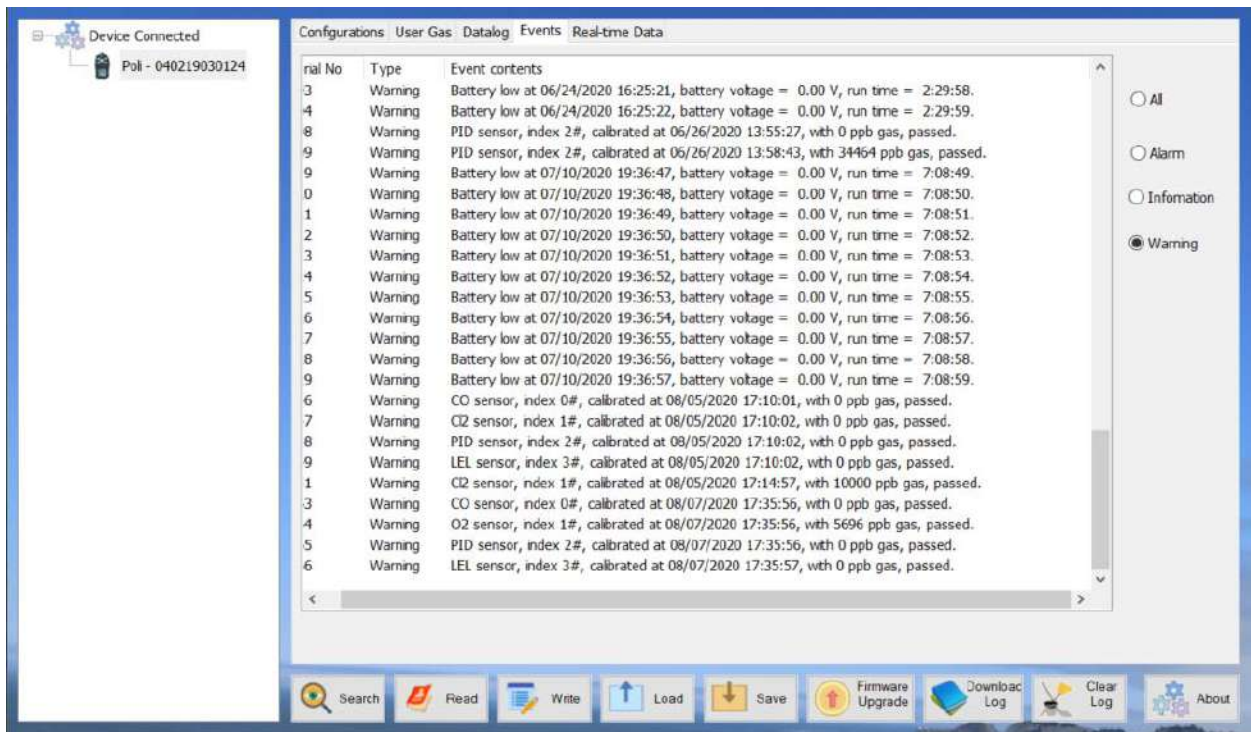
Device Connected
Poli - 040219030124

Configurations | User Gas | Datalog | Events | Real-time Data

| rial No | Type | Event contents |
|---|---|---|
| 3 | Warning | Battery low at 06/24/2020 16:25:21, battery voltage = 0.00 V, run time = 2:29:58. |
| 4 | Warning | Battery low at 06/24/2020 16:25:22, battery voltage = 0.00 V, run time = 2:29:59. |
| 8 | Warning | PID sensor, index 2#, calibrated at 06/26/2020 13:55:27, with 0 ppb gas, passed. |
| 9 | Warning | PID sensor, index 2#, calibrated at 06/26/2020 13:58:43, with 34464 ppb gas, passed. |
| 9 | Warning | Battery low at 07/10/2020 19:36:47, battery voltage = 0.00 V, run time = 7:08:49. |
| 0 | Warning | Battery low at 07/10/2020 19:36:48, battery voltage = 0.00 V, run time = 7:08:50. |
| 1 | Warning | Battery low at 07/10/2020 19:36:49, battery voltage = 0.00 V, run time = 7:08:51. |
| 2 | Warning | Battery low at 07/10/2020 19:36:50, battery voltage = 0.00 V, run time = 7:08:52. |
| 3 | Warning | Battery low at 07/10/2020 19:36:51, battery voltage = 0.00 V, run time = 7:08:53. |
| 4 | Warning | Battery low at 07/10/2020 19:36:52, battery voltage = 0.00 V, run time = 7:08:54. |
| 5 | Warning | Battery low at 07/10/2020 19:36:53, battery voltage = 0.00 V, run time = 7:08:55. |
| 6 | Warning | Battery low at 07/10/2020 19:36:54, battery voltage = 0.00 V, run time = 7:08:56. |
| 7 | Warning | Battery low at 07/10/2020 19:36:55, battery voltage = 0.00 V, run time = 7:08:57. |
| 8 | Warning | Battery low at 07/10/2020 19:36:56, battery voltage = 0.00 V, run time = 7:08:58. |
| 9 | Warning | Battery low at 07/10/2020 19:36:57, battery voltage = 0.00 V, run time = 7:08:59. |
| 6 | Warning | CO sensor, index 0#, calibrated at 08/05/2020 17:10:01, with 0 ppb gas, passed. |
| 7 | Warning | Cl2 sensor, index 1#, calibrated at 08/05/2020 17:10:02, with 0 ppb gas, passed. |
| 8 | Warning | PID sensor, index 2#, calibrated at 08/05/2020 17:10:02, with 0 ppb gas, passed. |
| 9 | Warning | LEL sensor, index 3#, calibrated at 08/05/2020 17:10:02, with 0 ppb gas, passed. |
| 1 | Warning | Cl2 sensor, index 1#, calibrated at 08/05/2020 17:14:57, with 10000 ppb gas, passed. |
| 3 | Warning | CO sensor, index 0#, calibrated at 08/07/2020 17:35:56, with 0 ppb gas, passed. |
| 4 | Warning | O2 sensor, index 1#, calibrated at 08/07/2020 17:35:56, with 5696 ppb gas, passed. |
| 5 | Warning | PID sensor, index 2#, calibrated at 08/07/2020 17:35:56, with 0 ppb gas, passed. |
| 6 | Warning | LEL sensor, index 3#, calibrated at 08/07/2020 17:35:57, with 0 ppb gas, passed. |

All
Alarm
Infomation
Warning

Search | Read | Write | Load | Save | Firmware Upgrade | Download Log | Clear Log | About